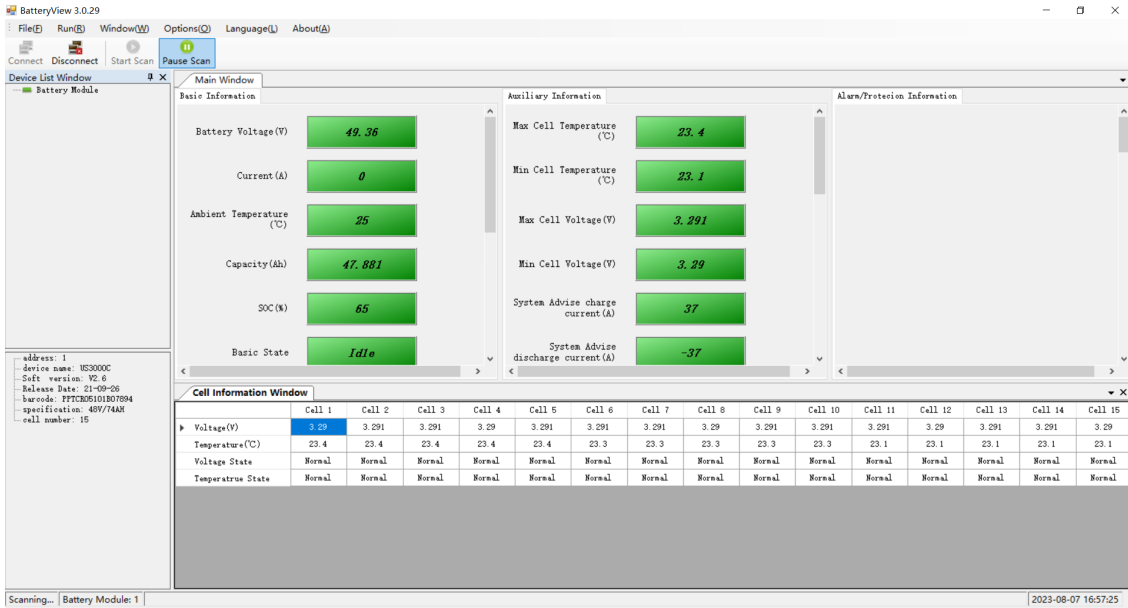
BatteryView 3.0.29

File(F) Run(R) Window(W) Options(O) Language(L) About(A)

Connect Disconnect Start Scan Pause Scan

Device List Window

Battery Module

address: 1
device name: US3000C
Soft version: V2.6
Release Date: 21-09-26
barcode: PPTCR05101B07894
specification: 48V/74AH
cell number: 15

Main Window

Basic Information

Battery Voltage(V) 49.36

Current(A) 0

Ambient Temperature (℃) 25

Capacity(Ah) 47.881

SOC(%) 65

Basic State Idle

Auxiliary Information

Max Cell Temperature (℃) 23.4

Min Cell Temperature (℃) 23.1

Max Cell Voltage(V) 3.291

Min Cell Voltage(V) 3.29

System Advise charge current(A) 37

System Advise discharge current(A) -37

Alarm/Protecion Information

Cell Information Window

| | Cell 1 | Cell 2 | Cell 3 | Cell 4 | Cell 5 | Cell 6 | Cell 7 | Cell 8 | Cell 9 | Cell 10 | Cell 11 | Cell 12 | Cell 13 | Cell 14 | Cell 15 |
|---|---|---|---|---|---|---|---|---|---|---|---|---|---|---|---|
| Voltage(V) | 3.29 | 3.291 | 3.291 | 3.29 | 3.291 | 3.291 | 3.291 | 3.29 | 3.291 | 3.291 | 3.291 | 3.29 | 3.291 | 3.291 | 3.29 |
| Temperature(℃) | 23.4 | 23.4 | 23.4 | 23.4 | 23.4 | 23.3 | 23.3 | 23.3 | 23.3 | 23.3 | 23.1 | 23.1 | 23.1 | 23.1 | 23.1 |
| Voltage State | Normal | Normal | Normal | Normal | Normal | Normal | Normal | Normal | Normal | Normal | Normal | Normal | Normal | Normal | Normal |
| Temperatrue State | Normal | Normal | Normal | Normal | Normal | Normal | Normal | Normal | Normal | Normal | Normal | Normal | Normal | Normal | Normal |

Scanning... Battery Module: 1 2023-08-07 16:57:25